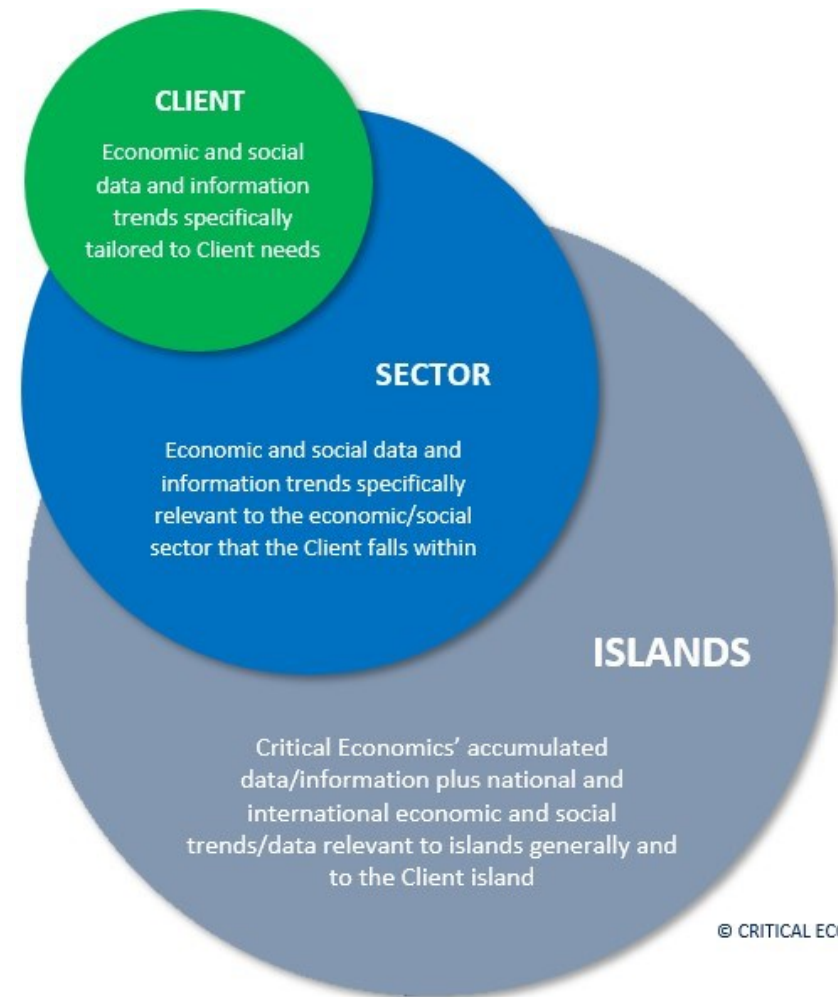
CLIENT

Economic and social data and information trends specifically tailored to Client needs

SECTOR

Economic and social data and information trends specifically relevant to the economic/social sector that the Client falls within

ISLANDS

Critical Economics' accumulated data/information plus national and international economic and social trends/data relevant to islands generally and to the Client island

© CRITICAL EC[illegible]